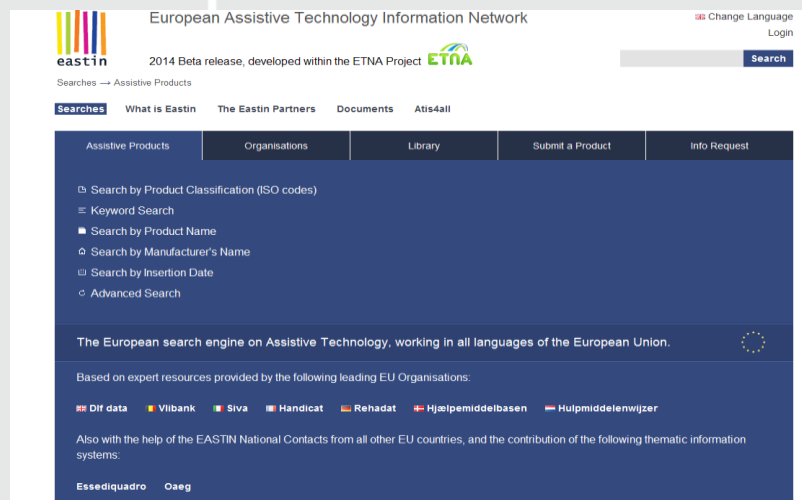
eastin

European Assistive Technology Information Network

2014 Beta release, developed within the ETNA Project ETNA

Change Language
Login

Search

Searches → Assistive Products

Searches What is Eastin The Eastin Partners Documents Atis4all

| Assistive Products | Organisations | Library | Submit a Product | Info Request |
|---|---|---|---|---|

Search by Product Classification (ISO codes)
Keyword Search
Search by Product Name
Search by Manufacturer's Name
Search by Insertion Date
Advanced Search

The European search engine on Assistive Technology, working in all languages of the European Union.

Based on expert resources provided by the following leading EU Organisations:

Dlf data Vlibank Siva Handicat Rehadat Hjælpemiddelbasen Hulpmiddelenwijzer

Also with the help of the EASTIN National Contacts from all other EU countries, and the contribution of the following thematic information systems:

Essediquadro Oaeg